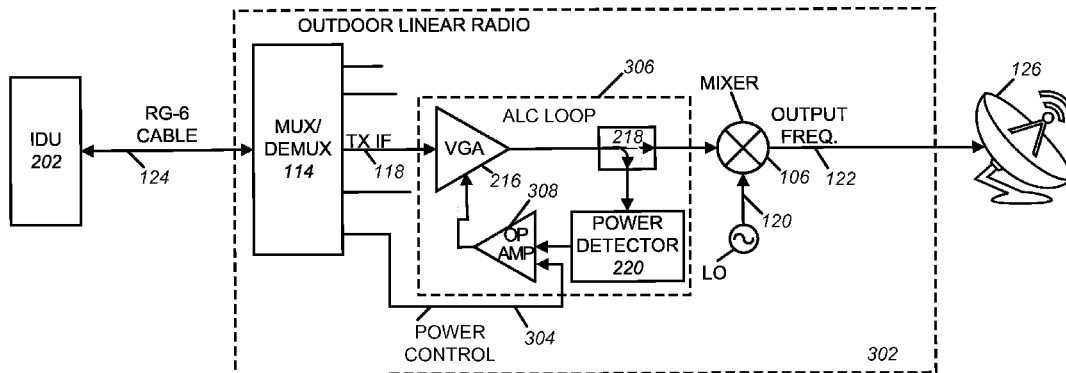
OUTDOOR LINEAR RADIO

306

126

MIXER

OUTPUT FREQ.

ALC LOOP

IDU 202

RG-6 CABLE

MUX/ DEMUX 114

TX IF

118

VGA

218

106

122

124

216

308

OP AMP

POWER DETECTOR 220

120

LO

POWER CONTROL

304

302